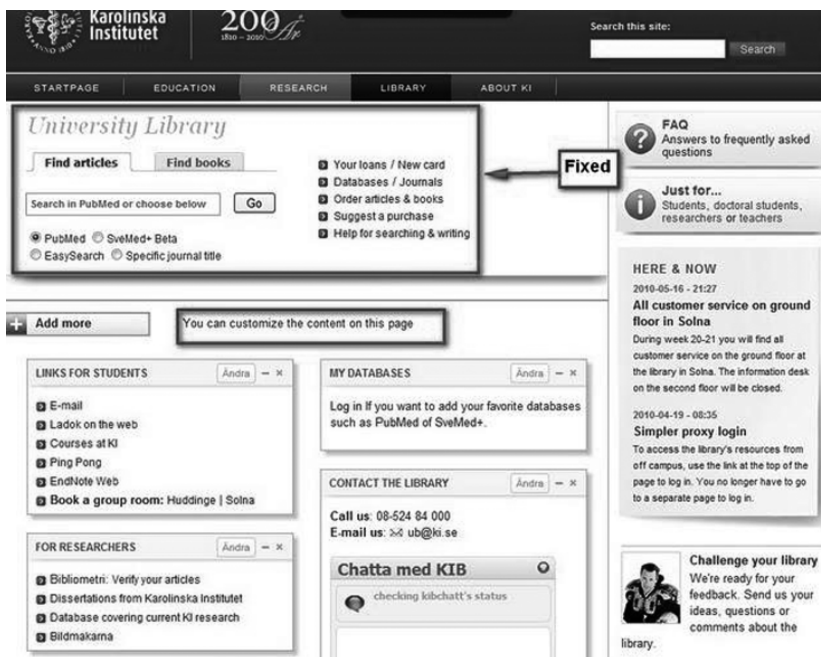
Karolinska Institutet

200 År
1810 – 2010

Search this site:
Search

STARTPAGE | EDUCATION | RESEARCH | LIBRARY | ABOUT KI

University Library

Find articles | Find books

Search in PubMed or choose below
Go

PubMed SveMed+ Beta
EasySearch Specific journal title

Your loans / New card
Databases / Journals
Order articles & books
Suggest a purchase
Help for searching & writing

Fixed

FAQ
Answers to frequently asked questions

Just for...
Students, doctoral students, researchers or teachers

HERE & NOW

2010-05-16 - 21:27
All customer service on ground floor in Solna
During week 20-21 you will find all customer service on the ground floor at the library in Solna. The information desk on the second floor will be closed.

2010-04-19 - 08:35
Simpler proxy login
To access the library's resources from off campus, use the link at the top of the page to log in. You no longer have to go to a separate page to log in.

Add more

You can customize the content on this page

LINKS FOR STUDENTS
Ändra – ×
E-mail
Ladok on the web
Courses at KI
Ping Pong
EndNote Web
Book a group room: Huddinge | Solna

MY DATABASES
Ändra – ×
Log in If you want to add your favorite databases such as PubMed of SveMed+.

CONTACT THE LIBRARY
Ändra – ×
Call us: 08-524 84 000
E-mail us: ub@ki.se

Chatta med KIB
checking kibchatt's status

FOR RESEARCHERS
Ändra – ×
Bibliometri: Verify your articles
Dissertations from Karolinska Institutet
Database covering current KI research
Bildmakarna

Challenge your library
We're ready for your feedback. Send us your ideas, questions or comments about the library.